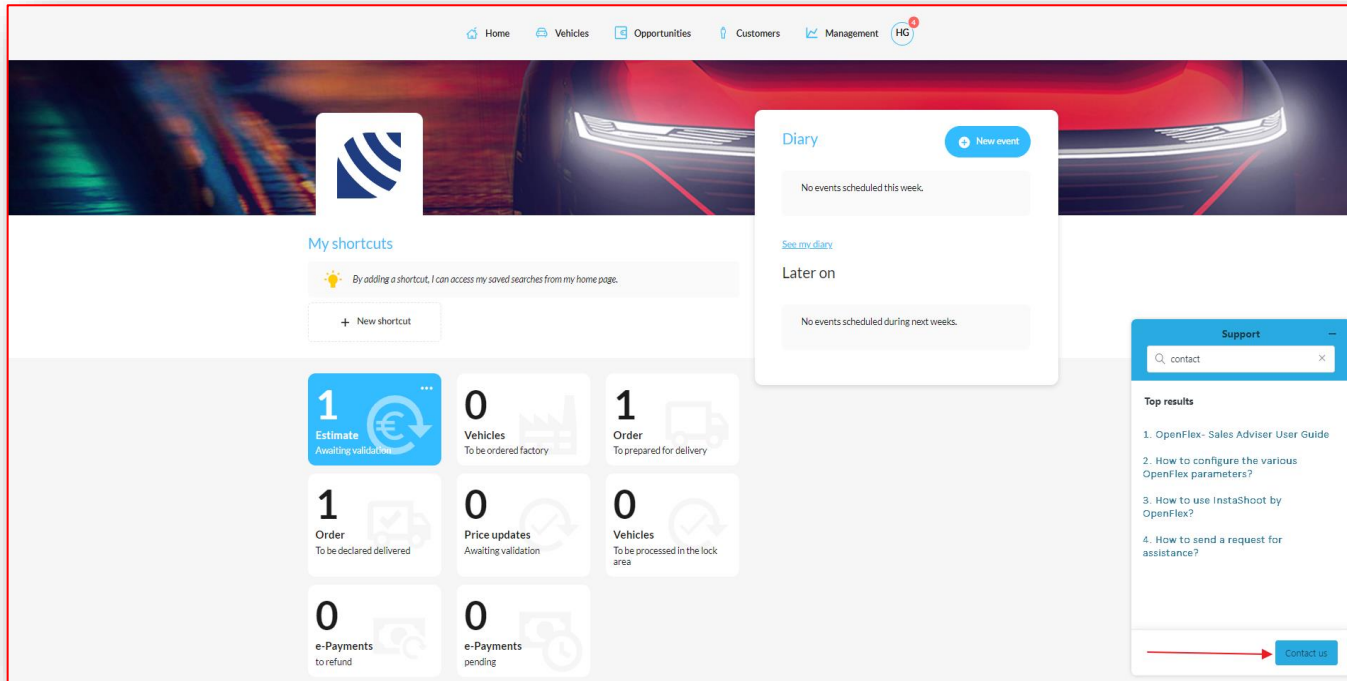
Home Vehicles Opportunities Customers Management HG 4

Diary
New event
No events scheduled this week.
See my diary
Later on
No events scheduled during next weeks.

My shortcuts
By adding a shortcut, I can access my saved searches from my home page.
+ New shortcut

1
Estimate
Awaiting validation

0
Vehicles
To be ordered factory

1
Order
To prepared for delivery

1
Order
To be declared delivered

0
Price updates
Awaiting validation

0
Vehicles
To be processed in the lock area

0
e-Payments
to refund

0
e-Payments
pending

Support
contact
Top results
1. OpenFlex- Sales Adviser User Guide
2. How to configure the various OpenFlex parameters?
3. How to use InstaShoot by OpenFlex?
4. How to send a request for assistance?
Contact us